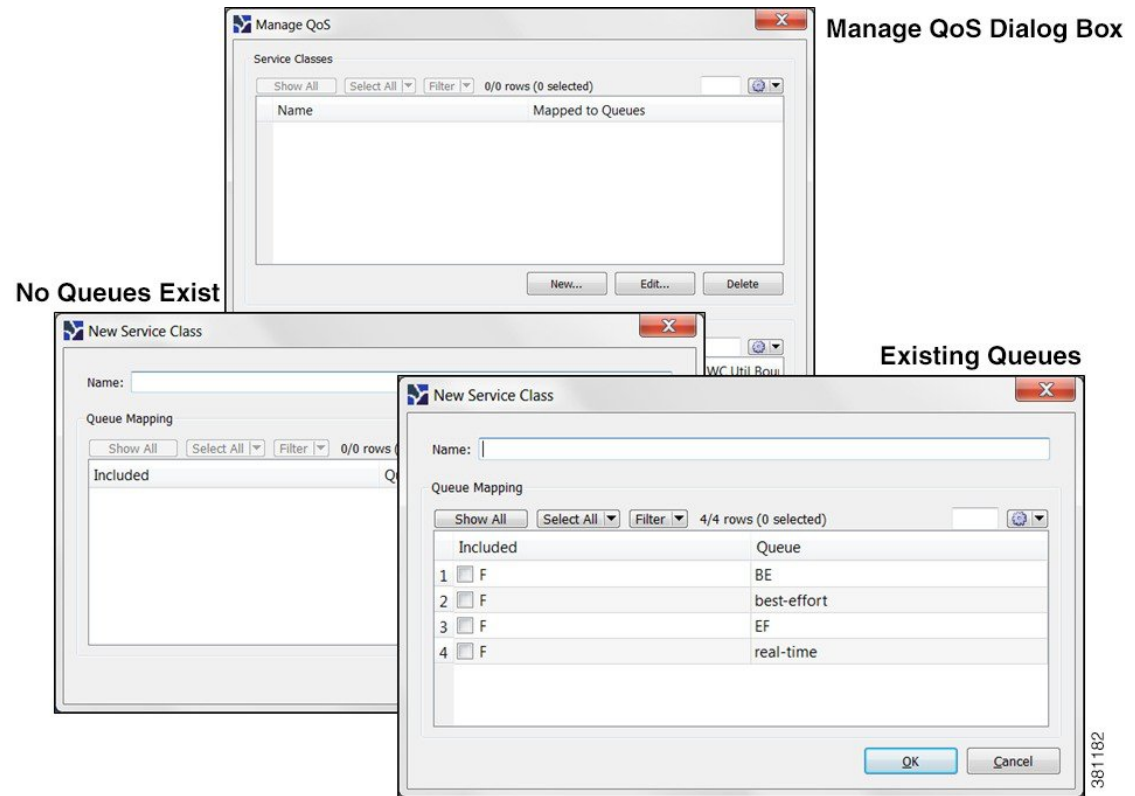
Manage QoS

Manage QoS Dialog Box

Service Classes

Show All | Select All | Filter | 0/0 rows (0 selected)

| Name | Mapped to Queues |
|---|---|

New... | Edit... | Delete

No Queues Exist

New Service Class

Name:

Queue Mapping

Show All | Select All | Filter | 0/0 rows (

| Included | Qu |
|---|---|

WC Util Bou

Existing Queues

New Service Class

Name:

Queue Mapping

Show All | Select All | Filter | 4/4 rows (0 selected)

| | Included | Queue |
|---|---|---|
| 1 | F | BE |
| 2 | F | best-effort |
| 3 | F | EF |
| 4 | F | real-time |

OK | Cancel

381182